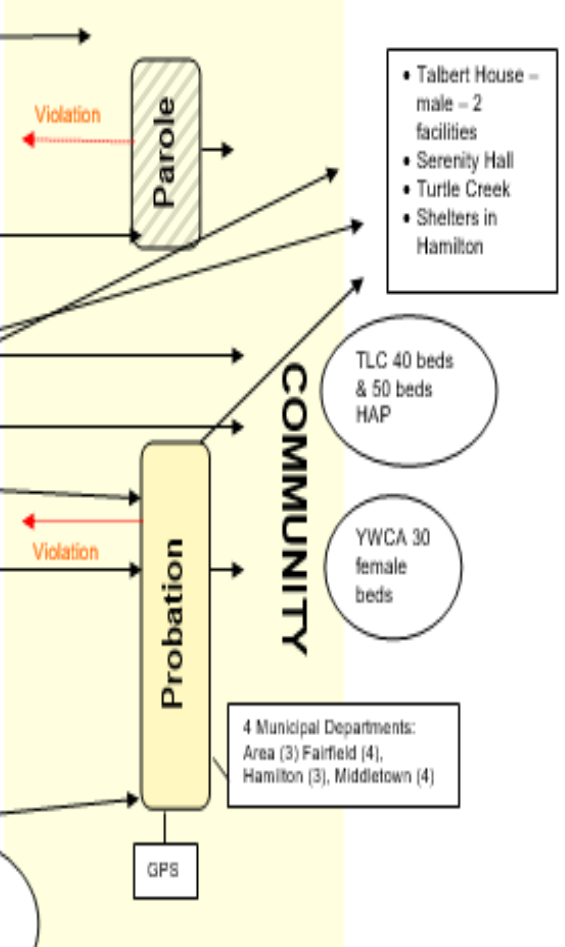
Violation

Parole

• Talbert House – male – 2 facilities
• Serenity Hall
• Turtle Creek
• Shelters in Hamilton

TLC 40 beds & 50 beds HAP

COMMUNITY

Violation

Probation

YWCA 30 female beds

4 Municipal Departments: Area (3) Fairfield (4), Hamilton (3), Middletown (4)

GPS